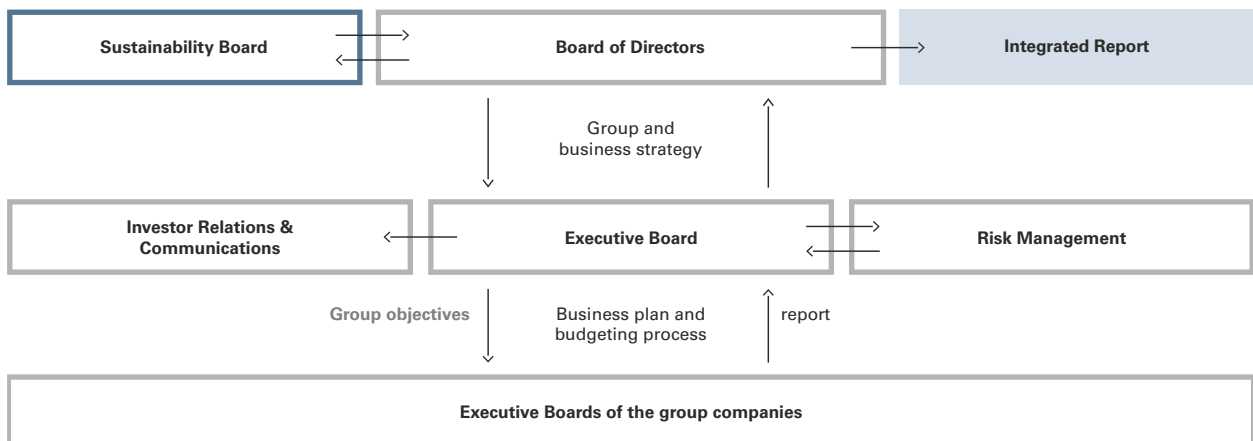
Sustainability Board

Board of Directors

Integrated Report

Group and business strategy

Investor Relations & Communications

Executive Board

Risk Management

Group objectives

Business plan and budgeting process

report

Executive Boards of the group companies